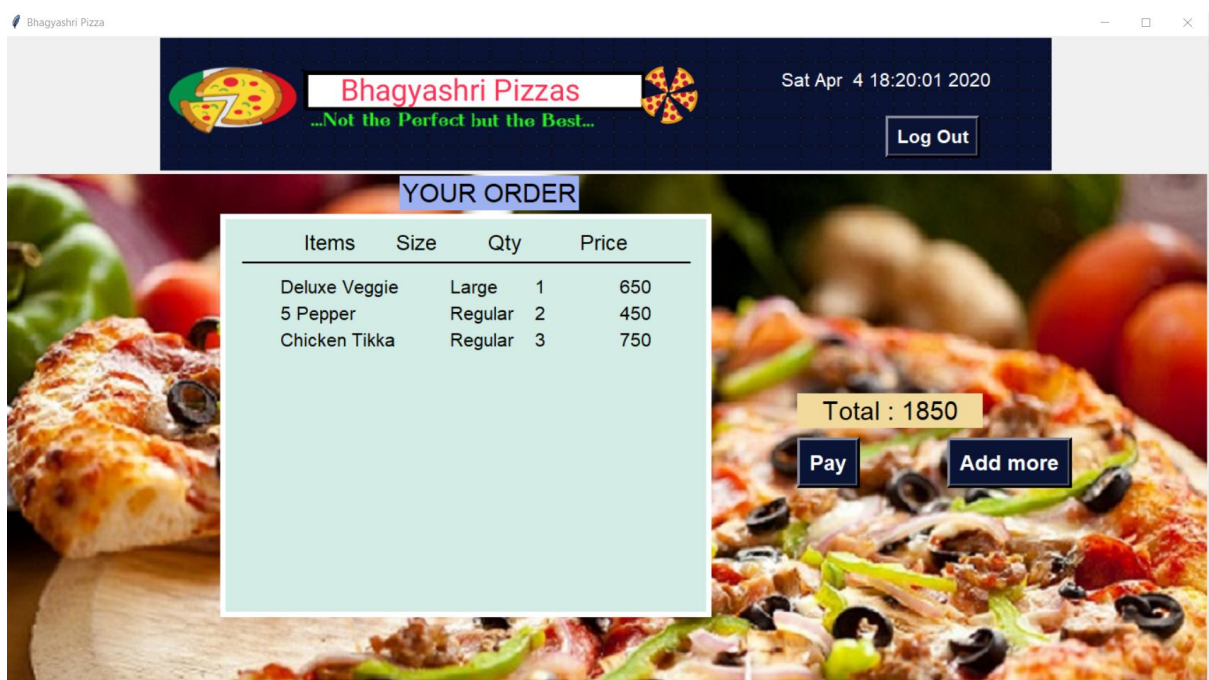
Bhagyashri Pizza

Bhagyashri Pizzas
...Not the Perfect but the Best...

Sat Apr 4 18:20:01 2020

Log Out

YOUR ORDER

| Items | Size | Qty | Price |
|---|---|---|---|
| Deluxe Veggie | Large | 1 | 650 |
| 5 Pepper | Regular | 2 | 450 |
| Chicken Tikka | Regular | 3 | 750 |

Total : 1850

Pay

Add more